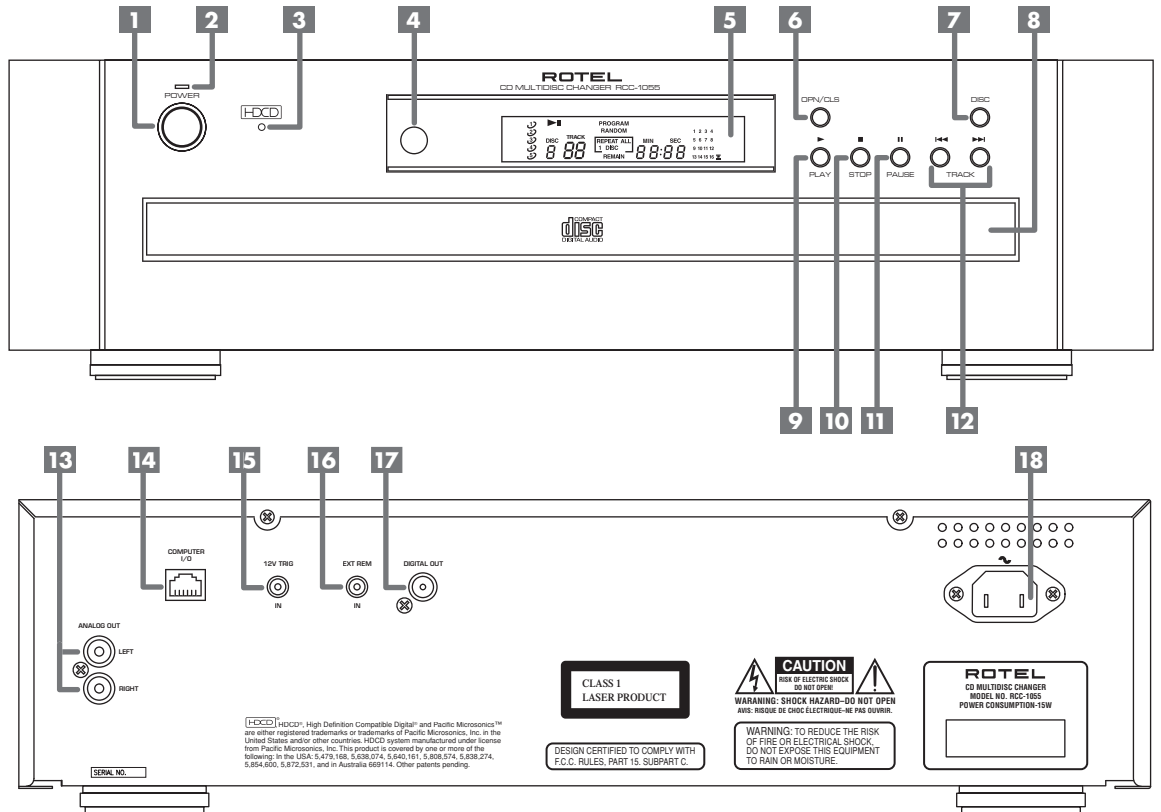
1 2 3 4 5 6 7 8

POWER

HDCD

ROTEL
CD MULTIDISC CHANGER RCC-1055

DISC TRACK PROGRAM RANDOM REPEAT ALL 1 DISC REMAIN MIN SEC 1 2 3 4 5 6 7 8 9 10 11 12 13 14 15 16

OPN/CLS

DISC

PLAY STOP PAUSE TRACK

COMPACT disc DIGITAL AUDIO

9 10 11 12

13 14 15 16 17 18

COMPUTER I/O

12V TRIG IN

EXT REM IN

DIGITAL OUT

ANALOG OUT LEFT RIGHT

HDCD HDCD®, High Definition Compatible Digital® and Pacific Microsonics™ are either registered trademarks or trademarks of Pacific Microsonics, Inc. in the United States and/or other countries. HDCD system manufactured under license from Pacific Microsonics, Inc. This product is covered by one or more of the following: In the USA: 5,479,168, 5,638,074, 5,640,161, 5,808,574, 5,838,274, 5,854,600, 5,872,531, and in Australia 669114. Other patents pending.

SERIAL NO.

CLASS 1
LASER PRODUCT

DESIGN CERTIFIED TO COMPLY WITH F.C.C. RULES, PART 15. SUBPART C.

CAUTION
RISK OF ELECTRIC SHOCK DO NOT OPEN!
WARANING: SHOCK HAZARD–DO NOT OPEN
AVIS: RISQUE DE CHOC ÉLECTRIQUE–NE PAS OUVRIR.

WARNING: TO REDUCE THE RISK OF FIRE OR ELECTRICAL SHOCK, DO NOT EXPOSE THIS EQUIPMENT TO RAIN OR MOISTURE.

ROTEL
CD MULTIDISC CHANGER
MODEL NO. RCC-1055
POWER CONSUMPTION-15W